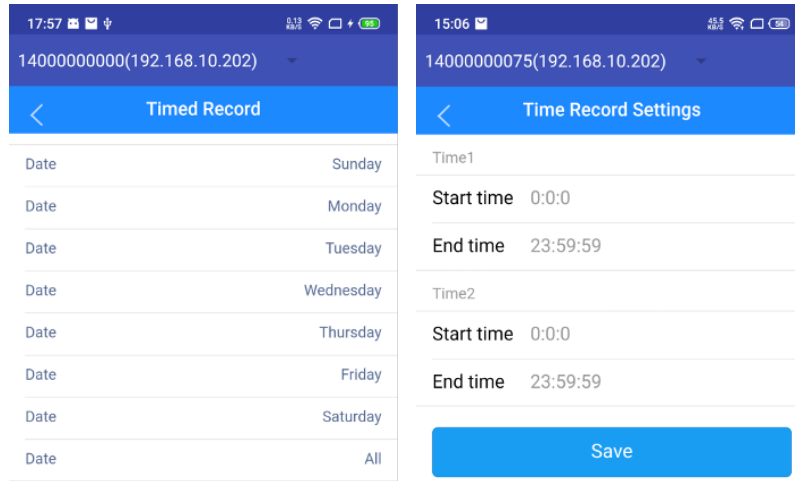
17:57 0.13 KB/S 95

14000000000(192.168.10.202)

Timed Record

| Date | Sunday |
|---|---|
| Date | Monday |
| Date | Tuesday |
| Date | Wednesday |
| Date | Thursday |
| Date | Friday |
| Date | Saturday |
| Date | All |

15:06 45.5 KB/S 58

14000000075(192.168.10.202)

Time Record Settings

Time1

Start time 0:0:0

End time 23:59:59

Time2

Start time 0:0:0

End time 23:59:59

Save